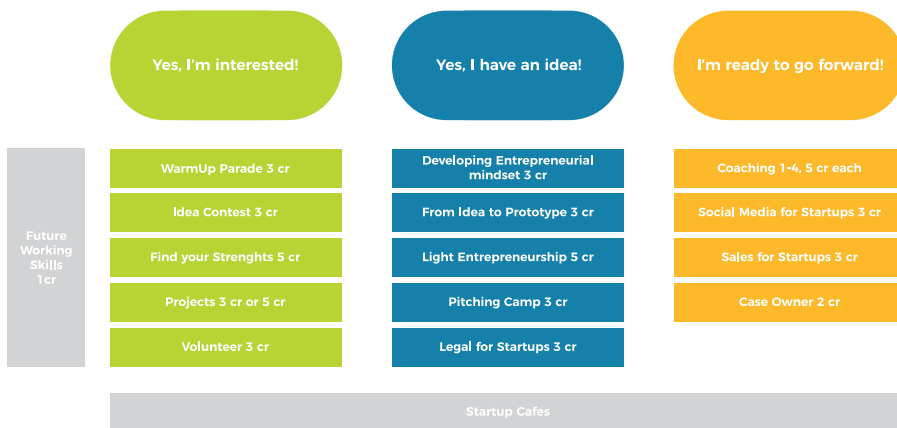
Yes, I'm interested!

Yes, I have an idea!

I'm ready to go forward!

Future Working Skills 1cr

WarmUp Parade 3 cr

Idea Contest 3 cr

Find your Strenghts 5 cr

Projects 3 cr or 5 cr

Volunteer 3 cr

Developing Entrepreneurial mindset 3 cr

From Idea to Prototype 3 cr

Light Entrepreneurship 5 cr

Pitching Camp 3 cr

Legal for Startups 3 cr

Coaching 1-4, 5 cr each

Social Media for Startups 3 cr

Sales for Startups 3 cr

Case Owner 2 cr

Startup Cafes